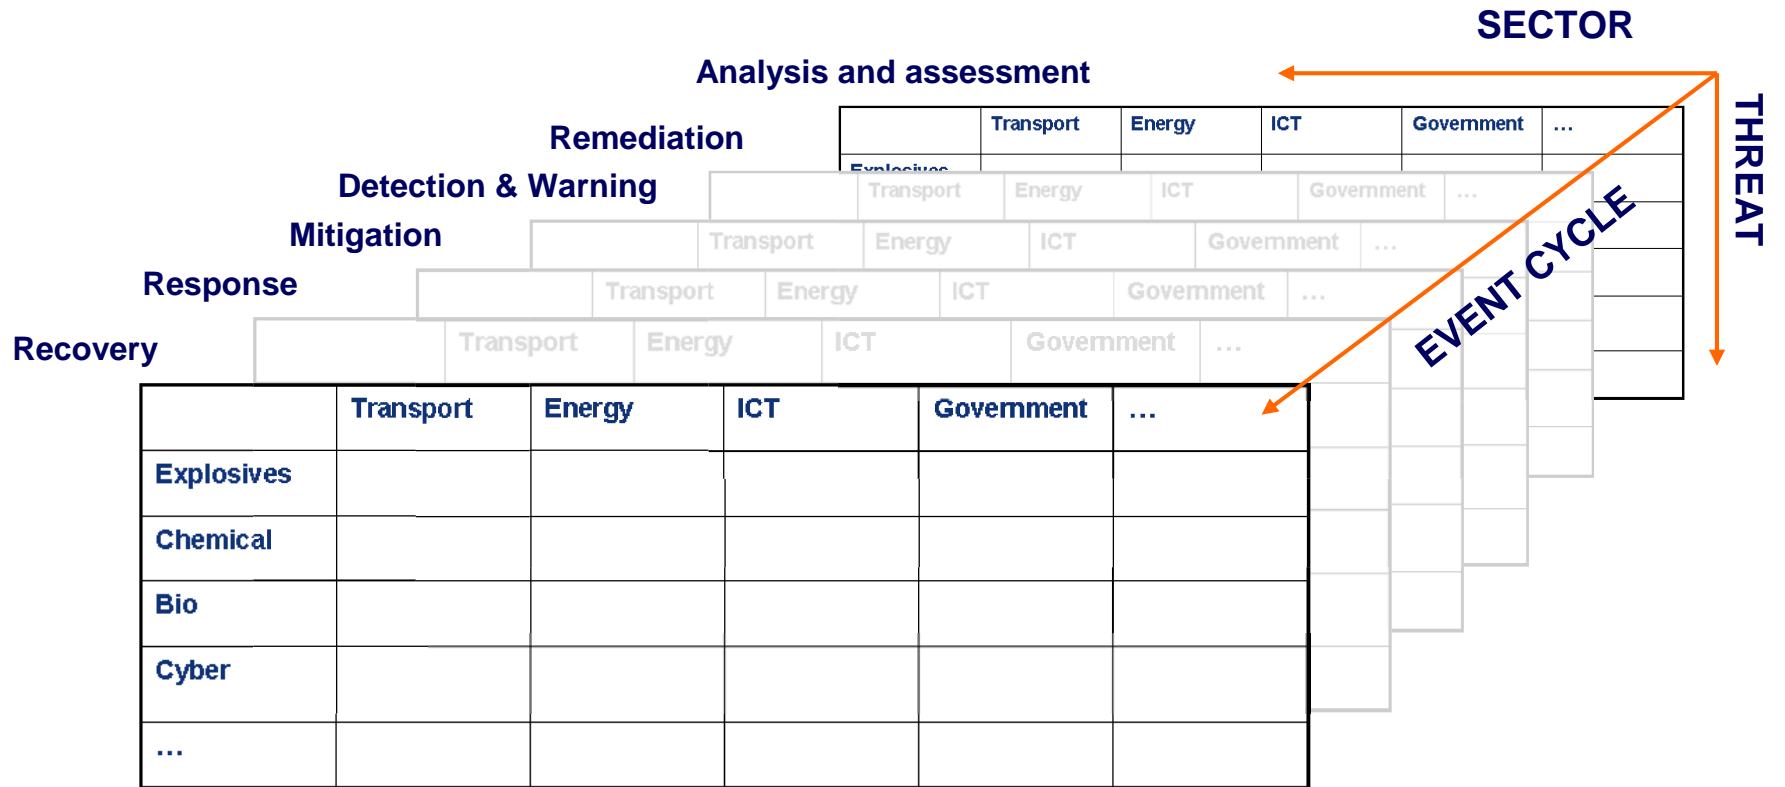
SECTOR

Analysis and assessment

THREAT

| | Transport | Energy | ICT | Government | … |
|---|---|---|---|---|---|
| Explosives | | | | | |

Remediation

| | Transport | Energy | ICT | Government | … |
|---|---|---|---|---|---|

Detection & Warning

| | Transport | Energy | ICT | Government | … |
|---|---|---|---|---|---|

Mitigation

| | Transport | Energy | ICT | Government | … |
|---|---|---|---|---|---|

Response

| | Transport | Energy | ICT | Government | … |
|---|---|---|---|---|---|

Recovery

EVENT CYCLE

| | Transport | Energy | ICT | Government | … |
|---|---|---|---|---|---|
| Explosives | | | | | |
| Chemical | | | | | |
| Bio | | | | | |
| Cyber | | | | | |
| … | | | | | |